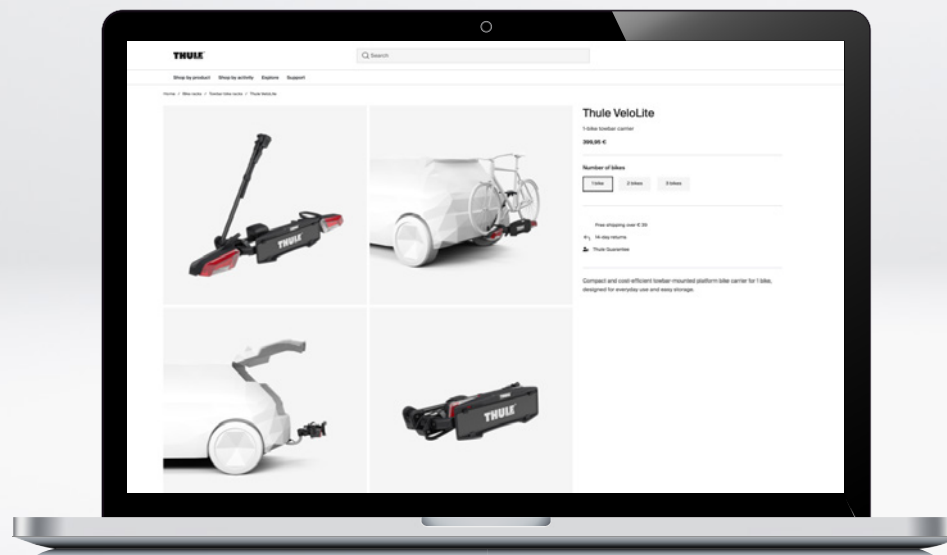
THULE

Search

Shop by product Shop by activity Explore Support

Home / Bike racks / Towbar bike racks / Thule VeloLite

THULE

THULE

Thule VeloLite

1-bike towbar carrier

399,95 €

Number of bikes

1 bike 2 bikes 3 bikes

Free shipping over € 59

14-day returns

Thule Guarantee

Compact and cost-efficient towbar-mounted platform bike carrier for 1 bike, designed for everyday use and easy storage.